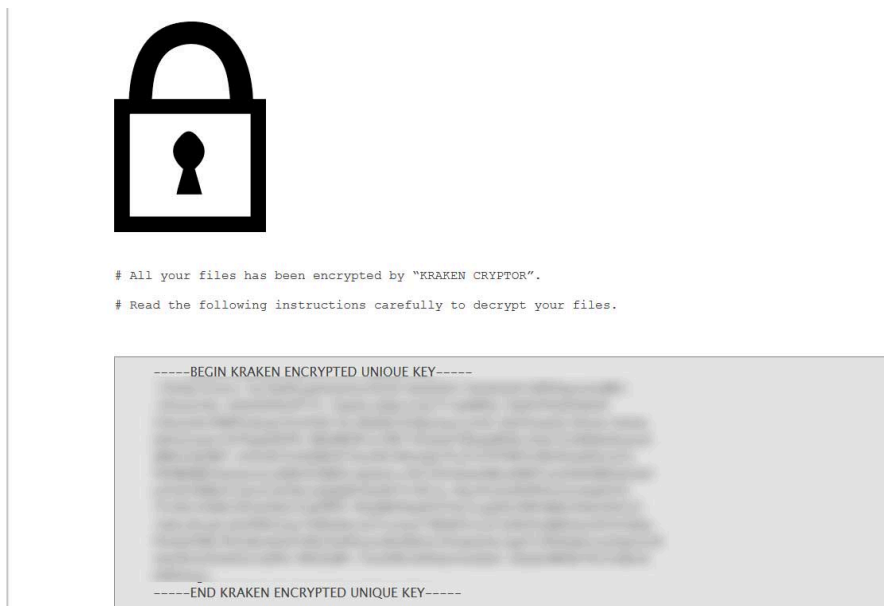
# All your files has been encrypted by "KRAKEN CRYPTOR".

# Read the following instructions carefully to decrypt your files.

-----BEGIN KRAKEN ENCRYPTED UNIQUE KEY-----

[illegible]

-----END KRAKEN ENCRYPTED UNIQUE KEY-----